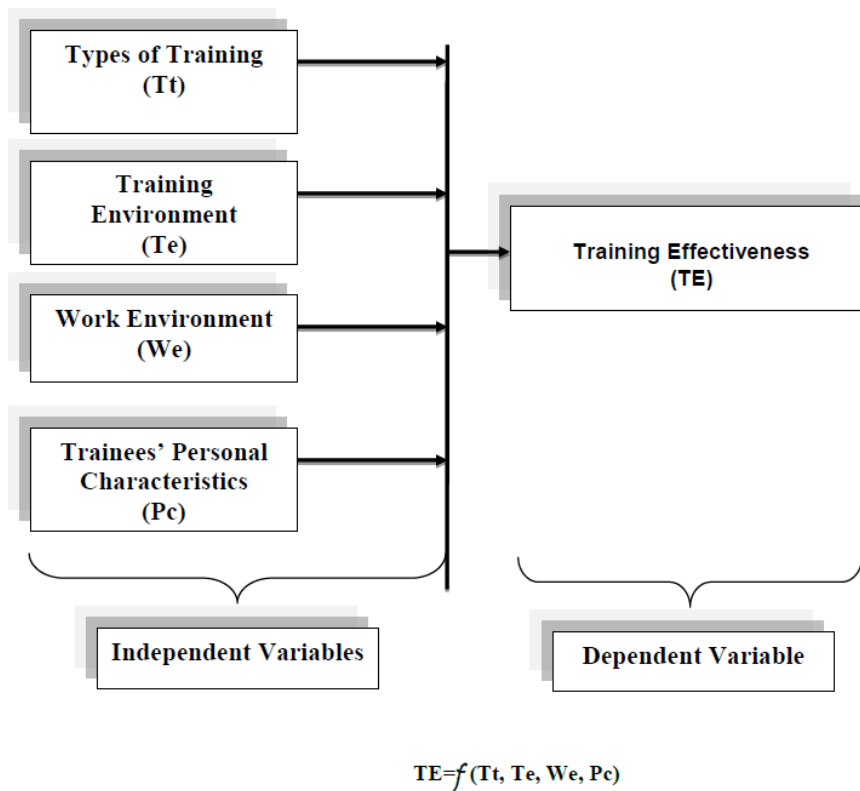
Types of Training (Tt)

Training Environment (Te)

Work Environment (We)

Trainees' Personal Characteristics (Pc)

Training Effectiveness (TE)

Independent Variables

Dependent Variable

TE=$f$ (Tt, Te, We, Pc)